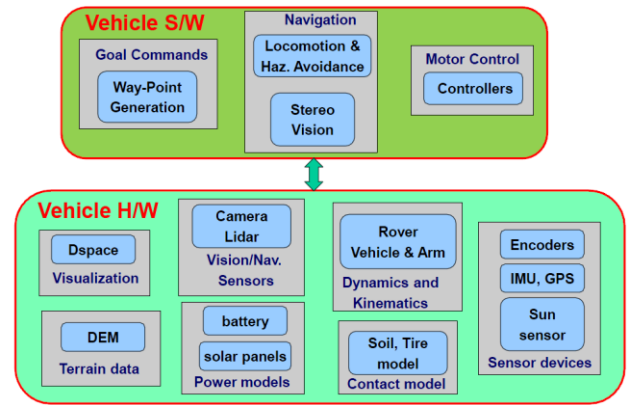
Vehicle S/W

Goal Commands

Way-Point Generation

Navigation

Locomotion & Haz. Avoidance

Stereo Vision

Motor Control

Controllers

Vehicle H/W

Dspace

Visualization

Camera Lidar

Vision/Nav. Sensors

Rover Vehicle & Arm

Dynamics and Kinematics

Encoders

IMU, GPS

Sun sensor

Sensor devices

DEM

Terrain data

battery

solar panels

Power models

Soil, Tire model

Contact model